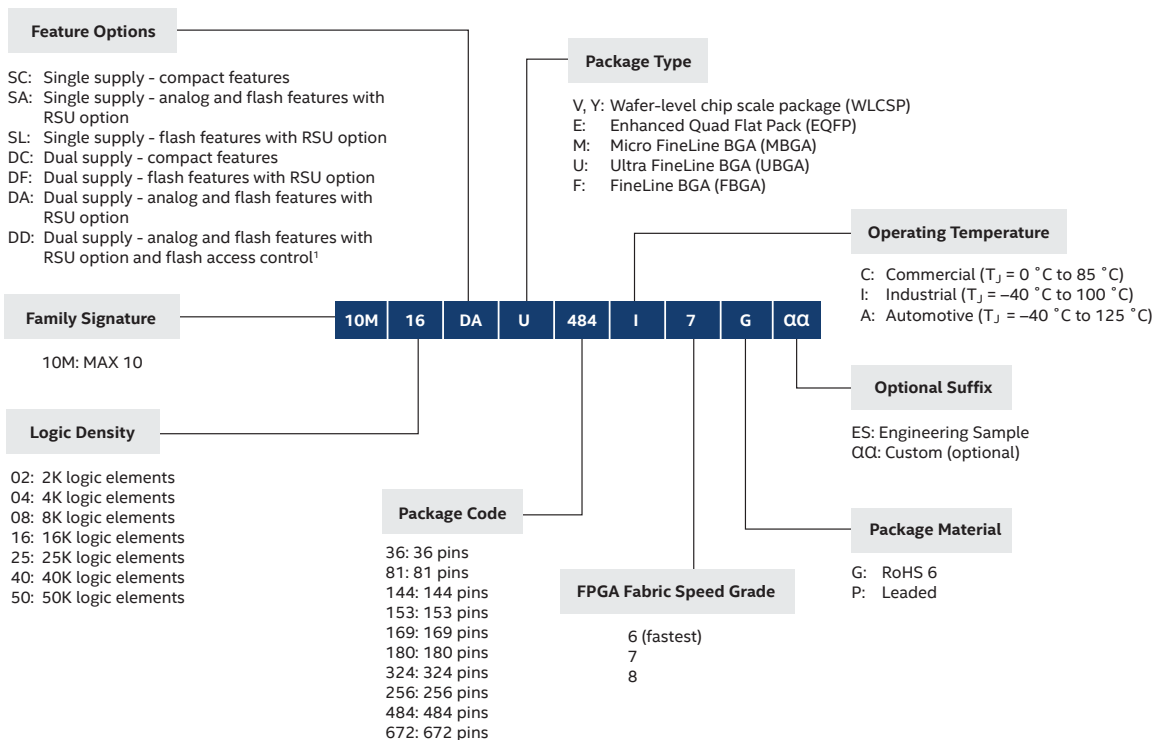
Feature Options

SC: Single supply - compact features
SA: Single supply - analog and flash features with RSU option
SL: Single supply - flash features with RSU option
DC: Dual supply - compact features
DF: Dual supply - flash features with RSU option
DA: Dual supply - analog and flash features with RSU option
DD: Dual supply - analog and flash features with RSU option and flash access control¹

Package Type

V, Y: Wafer-level chip scale package (WLCSP)
E: Enhanced Quad Flat Pack (EQFP)
M: Micro FineLine BGA (MBGA)
U: Ultra FineLine BGA (UBGA)
F: FineLine BGA (FBGA)

Operating Temperature

C: Commercial ($T_J$ = 0 °C to 85 °C)
I: Industrial ($T_J$ = –40 °C to 100 °C)
A: Automotive ($T_J$ = –40 °C to 125 °C)

Family Signature

10M | 16 | DA | U | 484 | I | 7 | G | αα

10M: MAX 10

Optional Suffix

ES: Engineering Sample
αα: Custom (optional)

Logic Density

02: 2K logic elements
04: 4K logic elements
08: 8K logic elements
16: 16K logic elements
25: 25K logic elements
40: 40K logic elements
50: 50K logic elements

Package Code

36: 36 pins
81: 81 pins
144: 144 pins
153: 153 pins
169: 169 pins
180: 180 pins
324: 324 pins
256: 256 pins
484: 484 pins
672: 672 pins

Package Material

G: RoHS 6
P: Leaded

FPGA Fabric Speed Grade

6 (fastest)
7
8